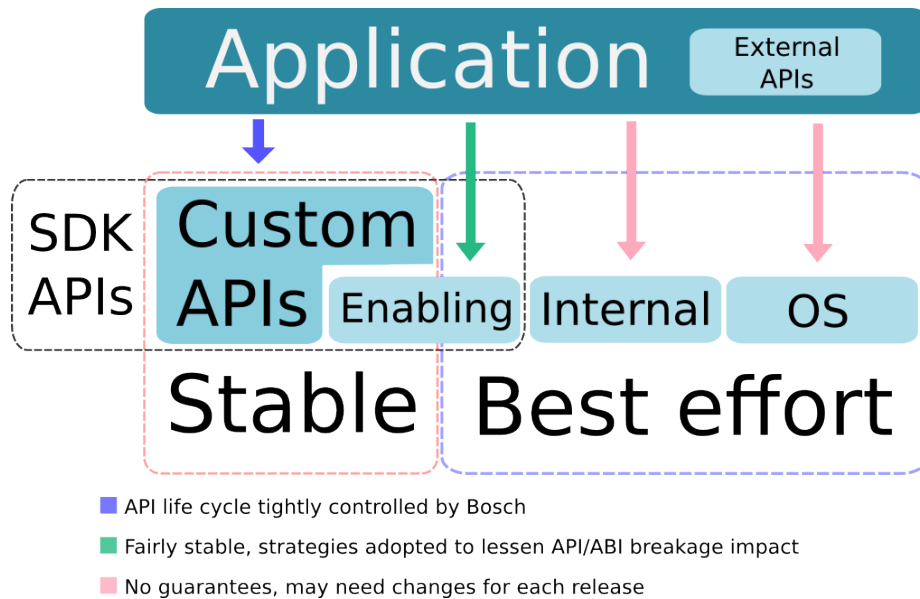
Application

External APIs

SDK APIs

Custom APIs

Enabling

Internal

OS

Stable

Best effort

API life cycle tightly controlled by Bosch

Fairly stable, strategies adopted to lessen API/ABI breakage impact

No guarantees, may need changes for each release